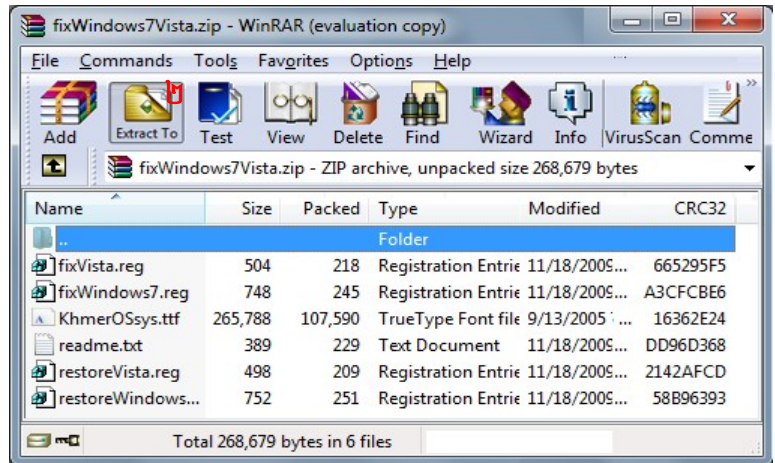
fixWindows7Vista.zip - WinRAR (evaluation copy)

File Commands Tools Favorites Options Help

Add Extract To Test View Delete Find Wizard Info VirusScan Comme

fixWindows7Vista.zip - ZIP archive, unpacked size 268,679 bytes

| Name | Size | Packed | Type | Modified | CRC32 |
|---|---|---|---|---|---|
| .. | | | Folder | | |
| fixVista.reg | 504 | 218 | Registration Entrie | 11/18/2009... | 665295F5 |
| fixWindows7.reg | 748 | 245 | Registration Entrie | 11/18/2009... | A3CFCBE6 |
| KhmerOSsys.ttf | 265,788 | 107,590 | TrueType Font file | 9/13/2005 ... | 16362E24 |
| readme.txt | 389 | 229 | Text Document | 11/18/2009... | DD96D368 |
| restoreVista.reg | 498 | 209 | Registration Entrie | 11/18/2009... | 2142AFCD |
| restoreWindows... | 752 | 251 | Registration Entrie | 11/18/2009... | 58B96393 |

Total 268,679 bytes in 6 files